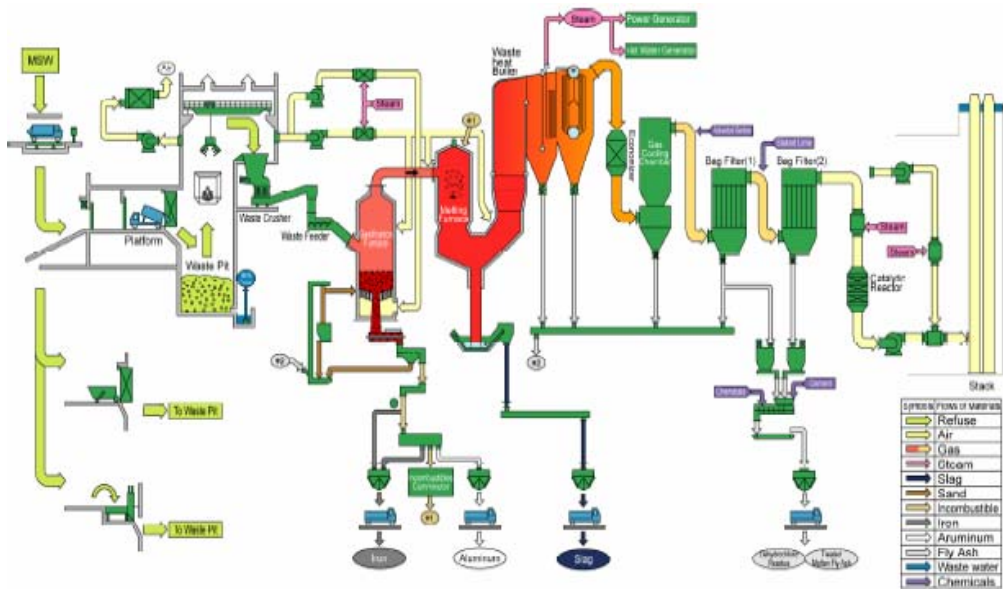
MSW

Platform

Waste Pit

To Waste Pit

To Waste Pit

Steam

Waste Crusher

Waste Feeder

Gasification Furnace

Melting Furnace

Waste heat Boiler

Steam

Power Generator

Hot Water Generator

Economizer

Gas Cooling Chamber

Bag Filter(1)

Bag Filter(2)

Slaked Lime

Steam

Steam

Catalytic Reactor

Stack

Incombustibles Conveyor

Chemicals

Cement

Iron

Aluminum

Slag

Symbols | Flows of Materials
Refuse
Air
Gas
Steam
Slag
Sand
Incombustible
Iron
Aruminum
Fly Ash
Waste water
Chemicals